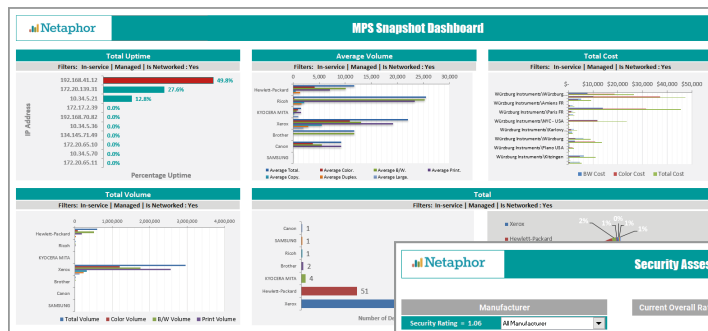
Netaphor

MPS Snapshot Dashboard

Total Uptime

Filters: In-service | Managed | Is Networked : Yes

IP Address

192.168.41.12 49.8%
172.20.139.31 27.6%
10.34.5.21 12.8%
172.17.2.39 0.0%
192.168.70.82 0.0%
10.34.5.26 0.0%
134.145.71.49 0.0%
172.20.65.11 0.0%
10.34.5.70 0.0%
172.20.65.11 0.0%

Percentage Uptime

Average Volume

Filters: In-service | Managed | Is Networked : Yes

0 5,000 10,000 15,000 20,000 25,000 30,000

Hewlett-Packard
Ricoh
KYOCERA MITA
Xerox
Brother
Canon
SAMSUNG

Average Total. Average Color. Average B/W. Average Print. Average Copy. Average Duplex. Average Large.

Total Cost

Filters: In-service | Managed | Is Networked : Yes

$- $10,000 $20,000 $30,000 $40,000 $50,000

Würzburg Instrumentt/Würzburg..
Würzburg Instrument/Amiens FR
Würzburg Instrument/Paris FR
Würzburg Instrument/WFC - USA
Würzburg Instrument/Marlboro..
Würzburg Instrument/Würzburg..
Würzburg Instrument/Plano USA
Würzburg Instrument/Kitzingen

BW Cost Color Cost Total Cost

Total Volume

Filters: In-service | Managed | Is Networked : Yes

0 1,000,000 2,000,000 3,000,000 4,000,000

Hewlett-Packard
Ricoh
KYOCERA MITA
Xerox
Brother
Canon
SAMSUNG

Total Volume Color Volume B/W Volume Print Volume

Total

Filters: In-service | Managed | Is Networked : Yes

Canon 1
SAMSUNG 1
Ricoh 1
Brother 2
KYOCERA MITA 4
Hewlett-Packard 51
Xerox

Number of De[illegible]

Xerox
Hewlett-Packard

2% 1% 0% 3%

Netaphor

Security Asses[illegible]

Manufacturer

Security Rating = 1.06 All Manufacturer

Current Overall Ra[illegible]